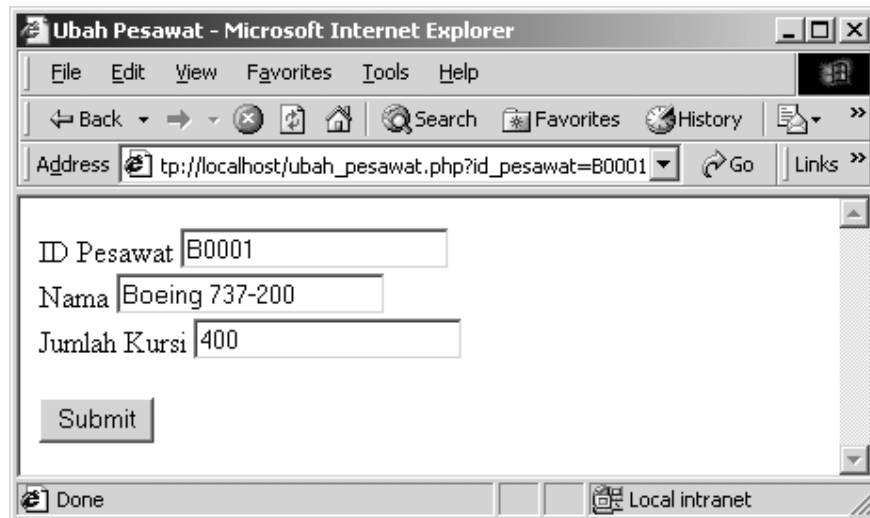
Ubah Pesawat - Microsoft Internet Explorer

File Edit View Favorites Tools Help

Back Search Favorites History

Address tp://localhost/ubah_pesawat.php?id_pesawat=B0001 Go Links

ID Pesawat B0001
Nama Boeing 737-200
Jumlah Kursi 400

Submit

Done Local intranet